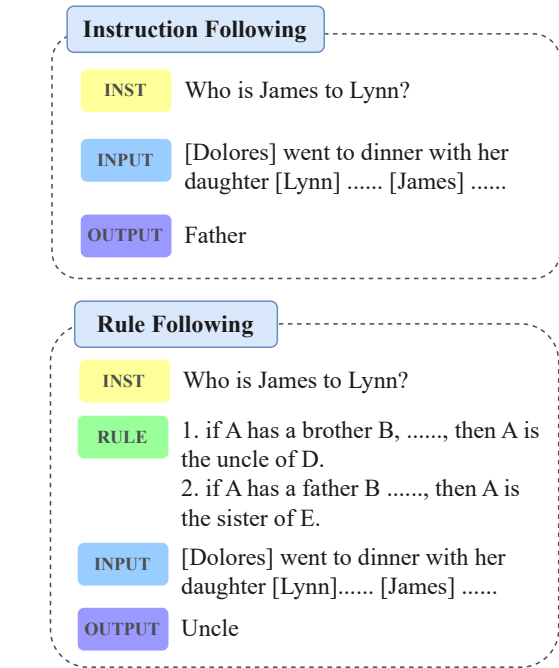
Instruction Following

INST Who is James to Lynn?

INPUT [Dolores] went to dinner with her daughter [Lynn] ...... [James] ......

OUTPUT Father

Rule Following

INST Who is James to Lynn?

RULE 1. if A has a brother B, ......, then A is the uncle of D.
2. if A has a father B ......, then A is the sister of E.

INPUT [Dolores] went to dinner with her daughter [Lynn]...... [James] ......

OUTPUT Uncle